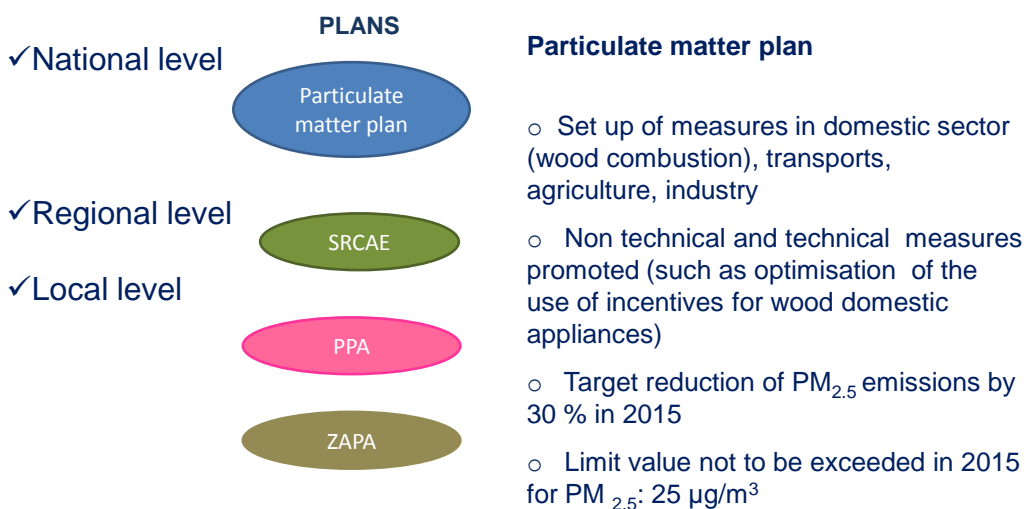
PLANS

✓National level

Particulate matter plan

✓Regional level

SRCAE

✓Local level

PPA

ZAPA

Particulate matter plan

○ Set up of measures in domestic sector (wood combustion), transports, agriculture, industry

○ Non technical and technical measures promoted (such as optimisation of the use of incentives for wood domestic appliances)

○ Target reduction of $PM_{2.5}$ emissions by 30 % in 2015

○ Limit value not to be exceeded in 2015 for $PM_{2.5}$: 25 µg/m$^3$